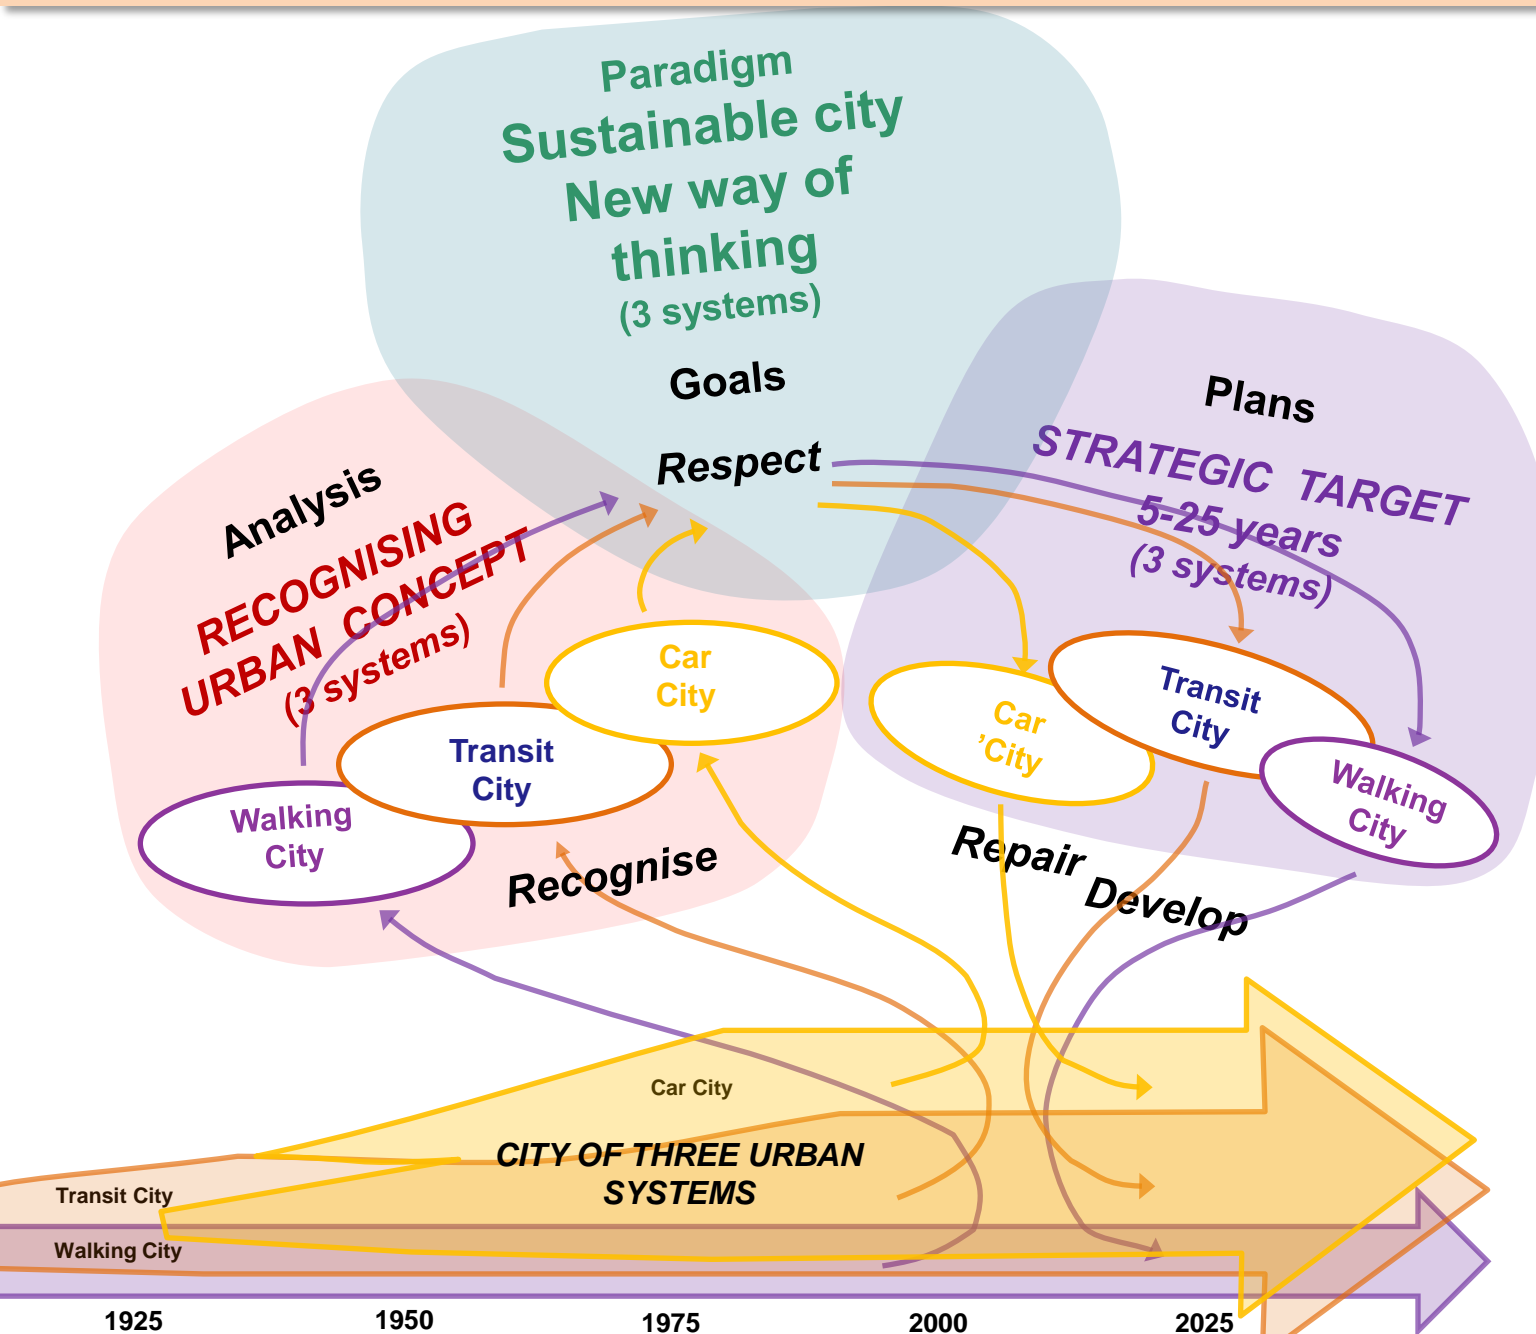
Paradigm
Sustainable city
New way of thinking
(3 systems)

Goals

Respect

Plans
STRATEGIC TARGET
5-25 years
(3 systems)

Analysis
RECOGNISING URBAN CONCEPT
(3 systems)

Car City

Transit City

Walking City

Recognise

Car 'City

Transit City

Walking City

Repair Develop

Car City

CITY OF THREE URBAN SYSTEMS

Transit City

Walking City

1925
1950
1975
2000
2025